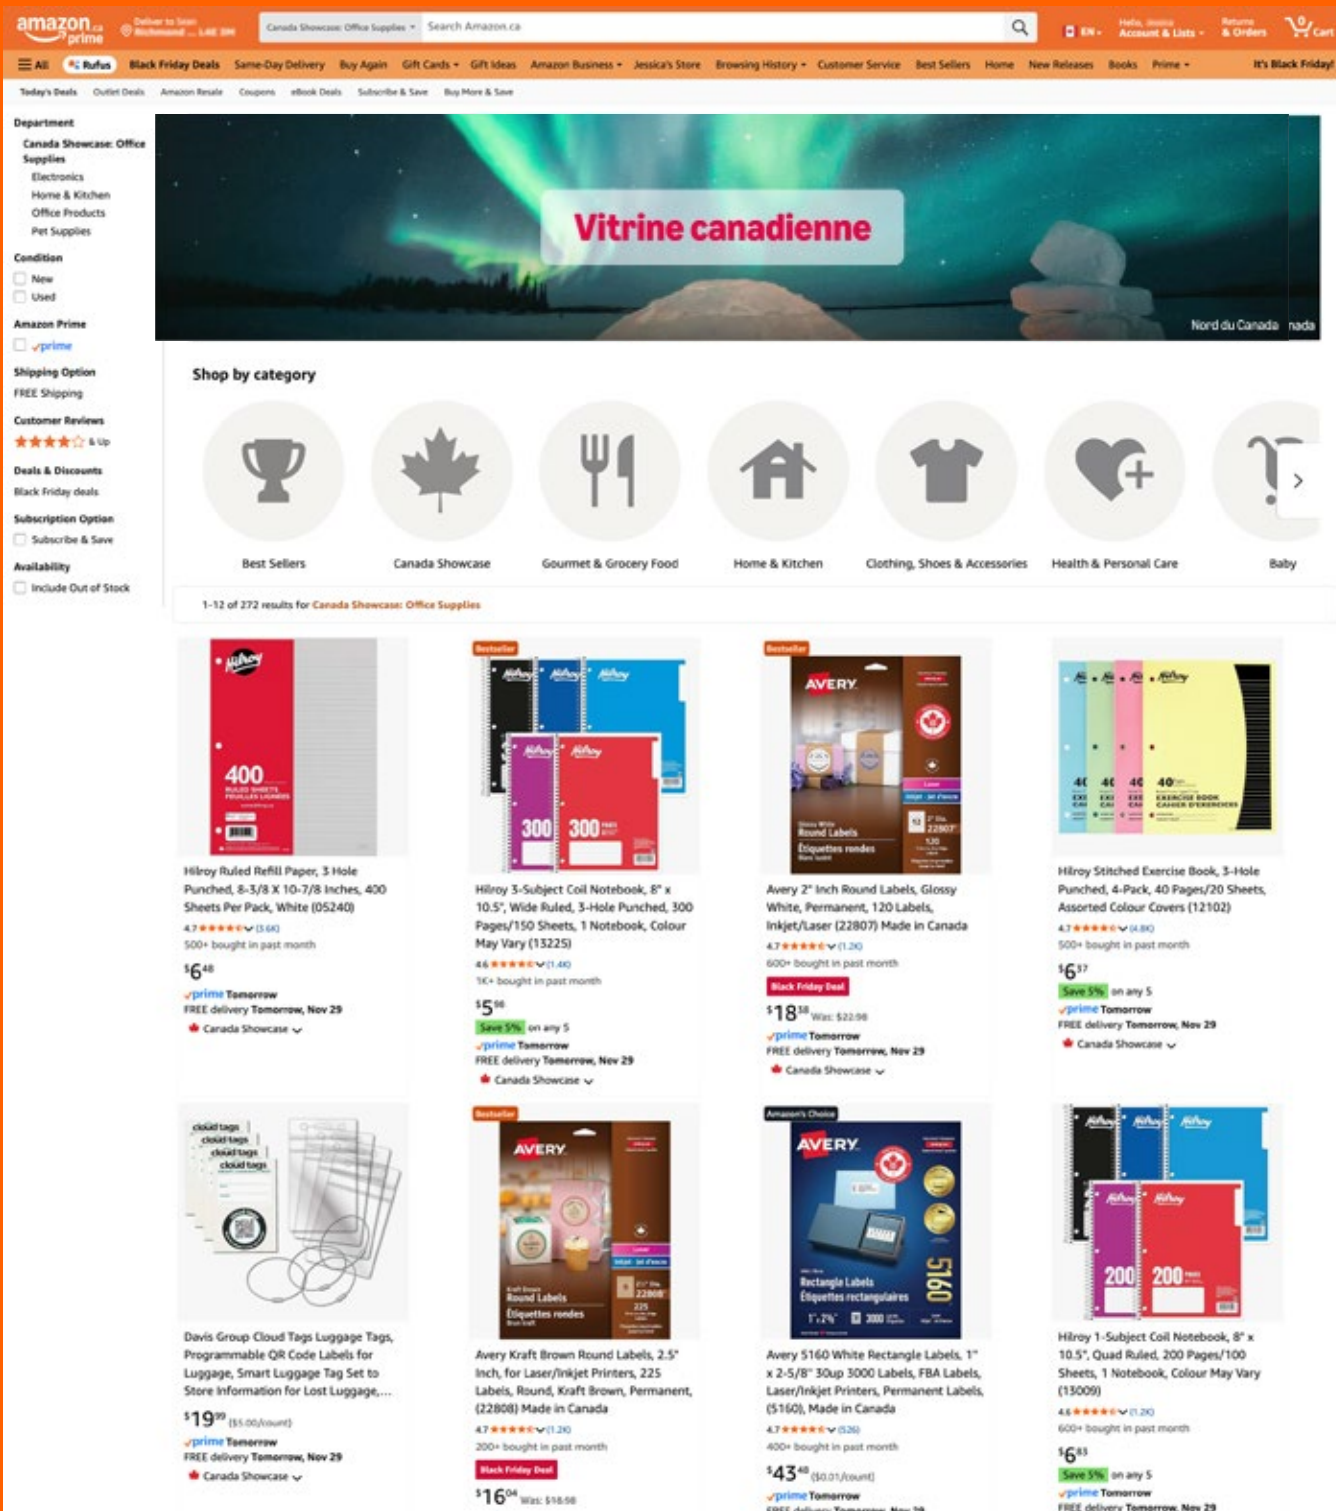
amazon.ca prime Deliver to Jean Richmond... Canada Showcase: Office Supplies Search Amazon.ca EN Hello, Jessica Account & Lists Returns & Orders 0 Cart

All Rufus Black Friday Deals Same-Day Delivery Buy Again Gift Cards Gift Ideas Amazon Business Jessica's Store Browsing History Customer Service Best Sellers Home New Releases Books Prime It's Black Friday!

Today's Deals Outlet Deals Amazon Resale Coupons eBook Deals Subscribe & Save Buy More & Save

Department
Canada Showcase: Office Supplies
Electronics
Home & Kitchen
Office Products
Pet Supplies

Condition
New
Used

Amazon Prime
prime

Shipping Option
FREE Shipping

Customer Reviews
& Up

Deals & Discounts
Black Friday deals

Subscription Option
Subscribe & Save

Availability
Include Out of Stock

Vitrine canadienne

Nord du Canada nada

Shop by category

Best Sellers
Canada Showcase
Gourmet & Grocery Food
Home & Kitchen
Clothing, Shoes & Accessories
Health & Personal Care
Baby

1-12 of 272 results for Canada Showcase: Office Supplies

Hilroy Ruled Refill Paper, 3 Hole Punched, 8-3/8 X 10-7/8 Inches, 400 Sheets Per Pack, White (05240)
4.7 (3.6K)
500+ bought in past month
$6^{48}
prime Tomorrow
FREE delivery Tomorrow, Nov 29
Canada Showcase

Bestseller
Hilroy 3-Subject Coil Notebook, 8" x 10.5", Wide Ruled, 3-Hole Punched, 300 Pages/150 Sheets, 1 Notebook, Colour May Vary (13225)
4.6 (1.4K)
1K+ bought in past month
$5^{96}
Save 5% on any 5
prime Tomorrow
FREE delivery Tomorrow, Nov 29
Canada Showcase

Bestseller
Avery 2" Inch Round Labels, Glossy White, Permanent, 120 Labels, Inkjet/Laser (22807) Made in Canada
4.7 (1.2K)
600+ bought in past month
Black Friday Deal
$18^{58} Was: $22.98
prime Tomorrow
FREE delivery Tomorrow, Nov 29
Canada Showcase

Hilroy Stitched Exercise Book, 3-Hole Punched, 4-Pack, 40 Pages/20 Sheets, Assorted Colour Covers (12102)
4.7 (4.8K)
500+ bought in past month
$6^{37}
Save 5% on any 5
prime Tomorrow
FREE delivery Tomorrow, Nov 29
Canada Showcase

Davis Group Cloud Tags Luggage Tags, Programmable QR Code Labels for Luggage, Smart Luggage Tag Set to Store Information for Lost Luggage,...
$19^{99} ($5.00/count)
prime Tomorrow
FREE delivery Tomorrow, Nov 29
Canada Showcase

Bestseller
Avery Kraft Brown Round Labels, 2.5" Inch, for Laser/Inkjet Printers, 225 Labels, Round, Kraft Brown, Permanent, (22808) Made in Canada
4.7 (1.2K)
200+ bought in past month
Black Friday Deal
$16^{04} Was: $18.98

Amazon's Choice
Avery 5160 White Rectangle Labels, 1" x 2-5/8" 30up 3000 Labels, FBA Labels, Laser/Inkjet Printers, Permanent Labels, (5160), Made in Canada
4.7 (526)
400+ bought in past month
$43^{40} ($0.01/count)
prime Tomorrow

Hilroy 1-Subject Coil Notebook, 8" x 10.5", Quad Ruled, 200 Pages/100 Sheets, 1 Notebook, Colour May Vary (13009)
4.6 (1.2K)
600+ bought in past month
$6^{83}
Save 5% on any 5
prime Tomorrow
FREE delivery Tomorrow, Nov 29